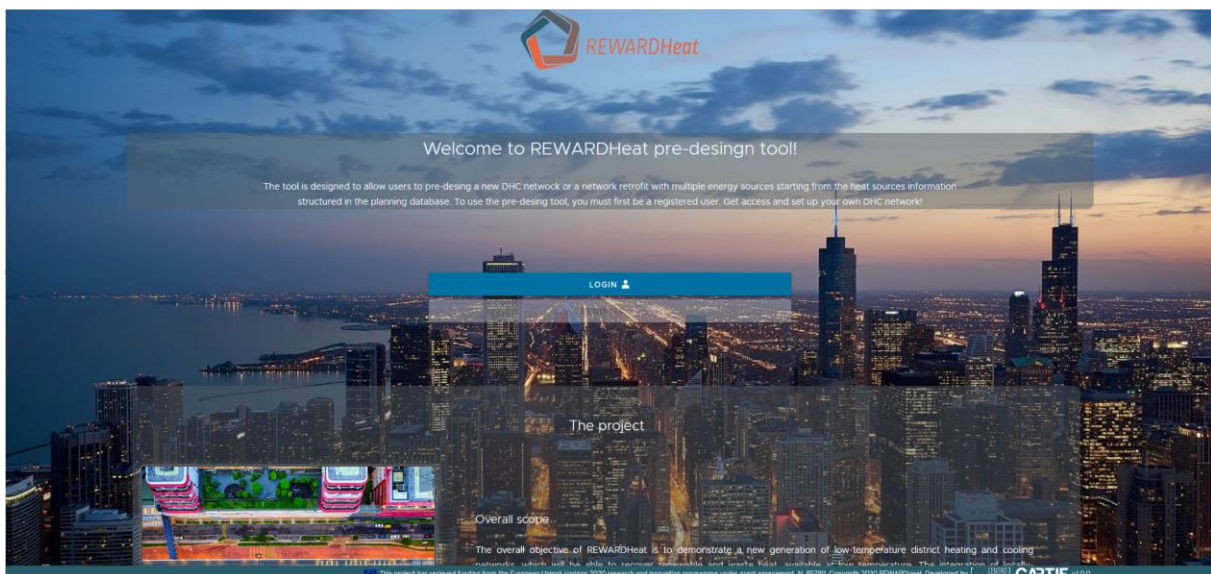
REWARDHeat

Welcome to REWARDHeat pre-desingn tool!

The tool is designed to allow users to pre-desing a new DHC netwock or a network retrofit with multiple energy sources starting from the heat sources information structured in the planning database. To use the pre-desing tool, you must first be a registered user. Get access and set up your own DHC network!

LOGIN

The project

Overall scope

The overall objective of REWARDHeat is to demonstrate a new generation of low-temperature district heating and cooling networks, which will be able to recover renewable and waste heat, available at low temperature. The integration of locally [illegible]

This project has received funding from the European Union's Horizon 2020 research and innovation programme under grant agreement. N. 857811 Copyright 2020 REWARDHeat. Developed by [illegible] CARTIF v1.0.0